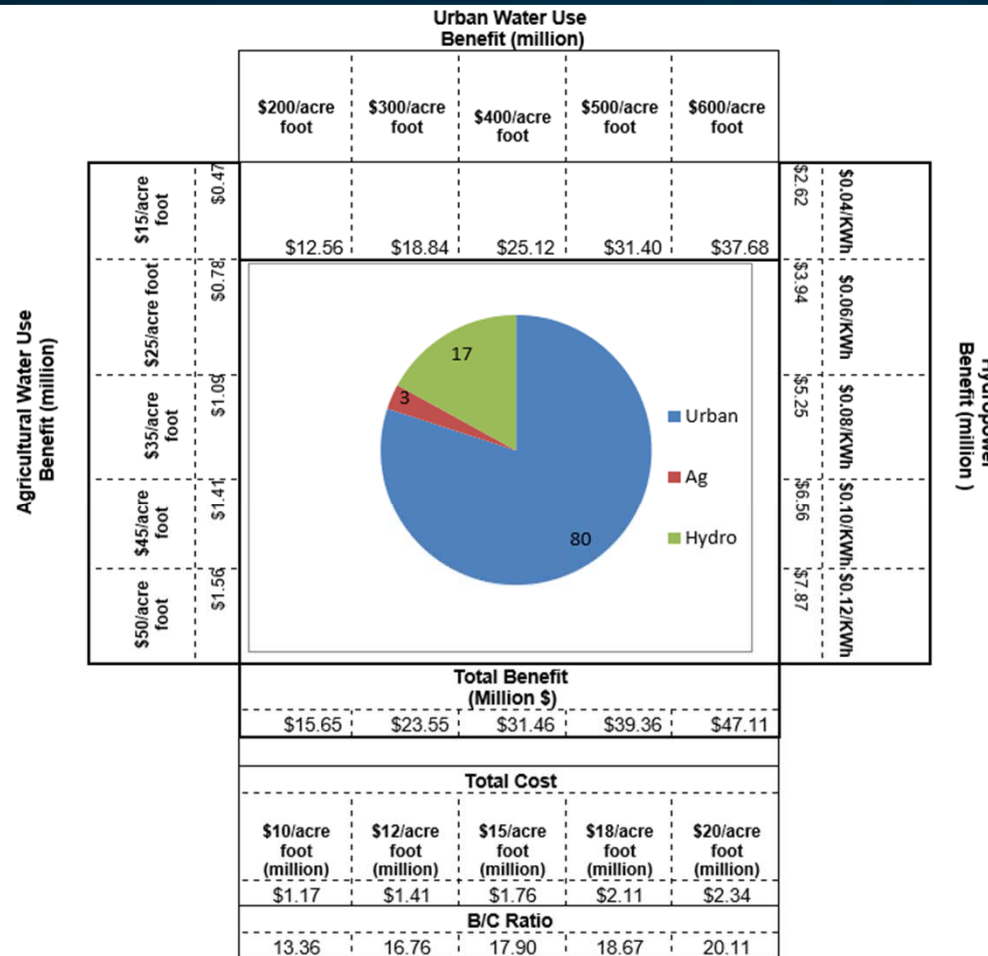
Urban Water Use Benefit (million)

| $200/acre foot | $300/acre foot | $400/acre foot | $500/acre foot | $600/acre foot |
|---|---|---|---|---|
| $12.56 | $18.84 | $25.12 | $31.40 | $37.68 |

Agricultural Water Use Benefit (million)

| | |
|---|---|
| $15/acre foot | $0.47 |
| $25/acre foot | $0.78 |
| $35/acre foot | $1.09 |
| $45/acre foot | $1.41 |
| $50/acre foot | $1.56 |

17
3
80
Urban
Ag
Hydro

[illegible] Benefit (million )

| | |
|---|---|
| $2.62 | $0.04/KWh |
| $3.94 | $0.06/KWh |
| $5.25 | $0.08/KWh |
| $6.56 | $0.10/KWh |
| $7.87 | $0.12/KWh |

Total Benefit (Million $)

| $15.65 | $23.55 | $31.46 | $39.36 | $47.11 |
|---|---|---|---|---|

Total Cost

| $10/acre foot (million) | $12/acre foot (million) | $15/acre foot (million) | $18/acre foot (million) | $20/acre foot (million) |
|---|---|---|---|---|
| $1.17 | $1.41 | $1.76 | $2.11 | $2.34 |

B/C Ratio

| 13.36 | 16.76 | 17.90 | 18.67 | 20.11 |
|---|---|---|---|---|